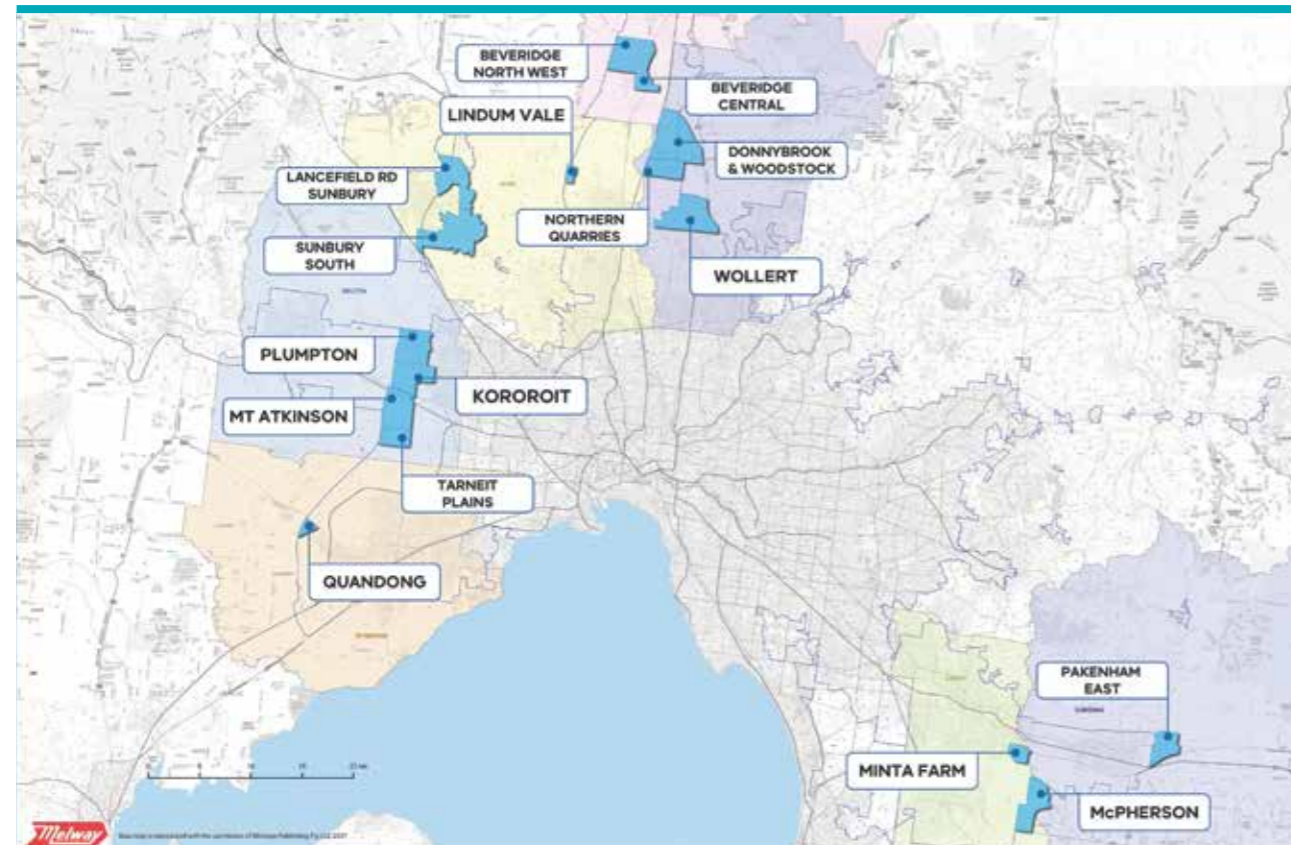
BEVERIDGE NORTH WEST

BEVERIDGE CENTRAL

LINDUM VALE

DONNYBROOK & WOODSTOCK

LANCEFIELD RD SUNBURY

NORTHERN QUARRIES

SUNBURY SOUTH

WOLLERT

PLUMPTON

KOROROIT

MT ATKINSON

TARNEIT PLAINS

QUANDONG

PAKENHAM EAST

MINTA FARM

McPHERSON

Melway

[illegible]